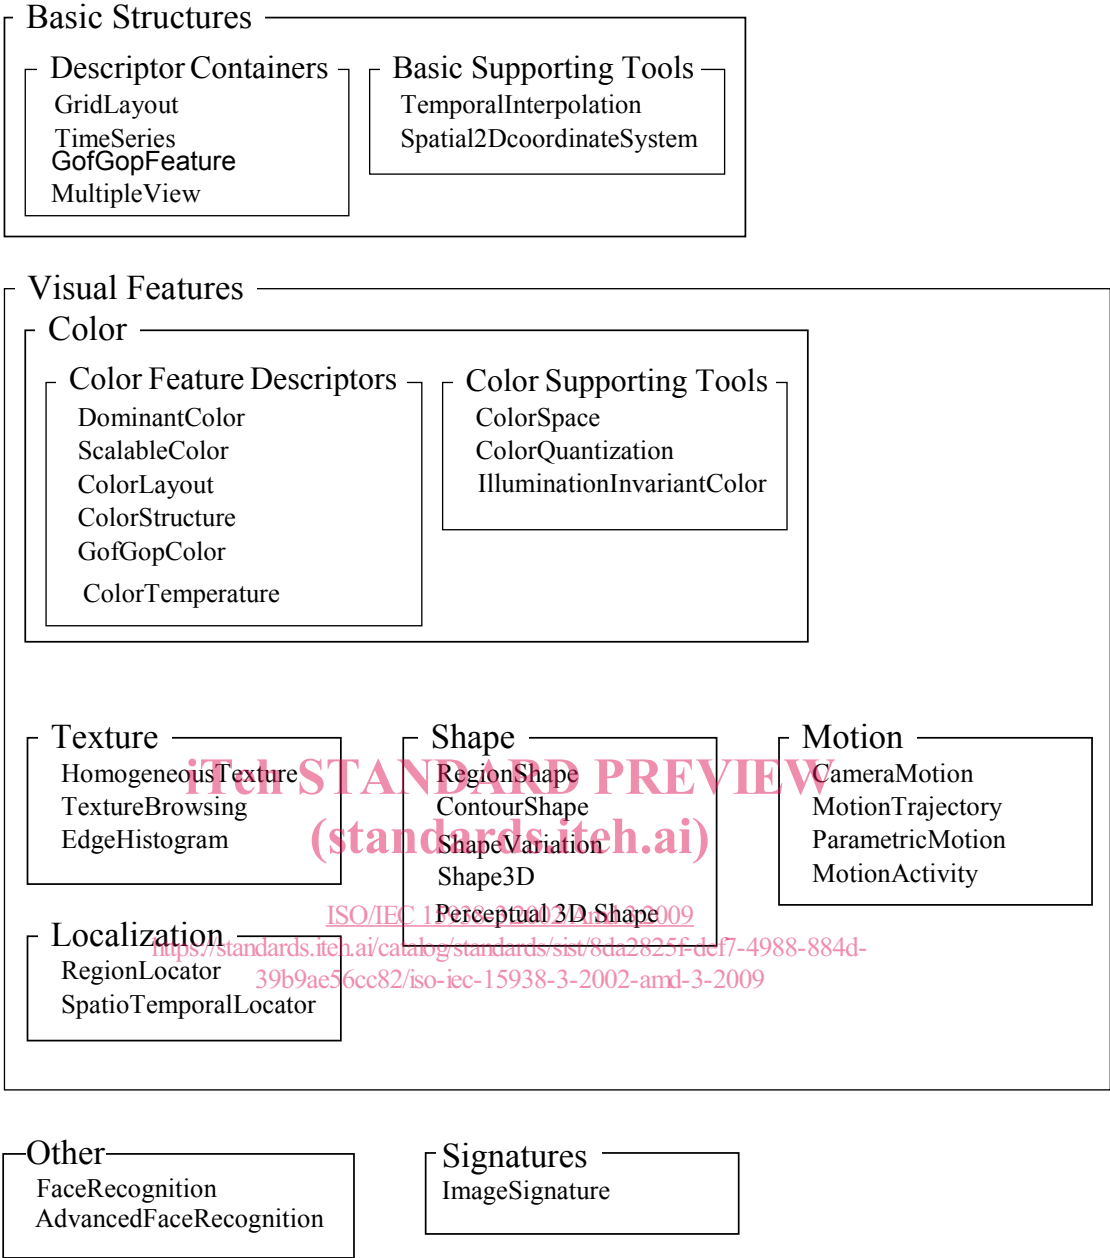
Basic Structures

Descriptor Containers
GridLayout
TimeSeries
GofGopFeature
MultipleView

Basic Supporting Tools
TemporalInterpolation
Spatial2DcoordinateSystem

Visual Features

Color

Color Feature Descriptors
DominantColor
ScalableColor
ColorLayout
ColorStructure
GofGopColor
ColorTemperature

Color Supporting Tools
ColorSpace
ColorQuantization
IlluminationInvariantColor

Texture
HomogeneousTexture
TextureBrowsing
EdgeHistogram

Shape
RegionShape
ContourShape
ShapeVariation
Shape3D
Perceptual 3D Shape

Motion
CameraMotion
MotionTrajectory
ParametricMotion
MotionActivity

Localization
RegionLocator
SpatioTemporalLocator

iTeh STANDARD PREVIEW
(standards.iteh.ai)
ISO/IEC 15938-3:2002/Amd 3:2009
https://standards.iteh.ai/catalog/standards/sist/8da2825f-def7-4988-884d-39b9ae56cc82/iso-iec-15938-3-2002-amd-3-2009

Other
FaceRecognition
AdvancedFaceRecognition

Signatures
ImageSignature